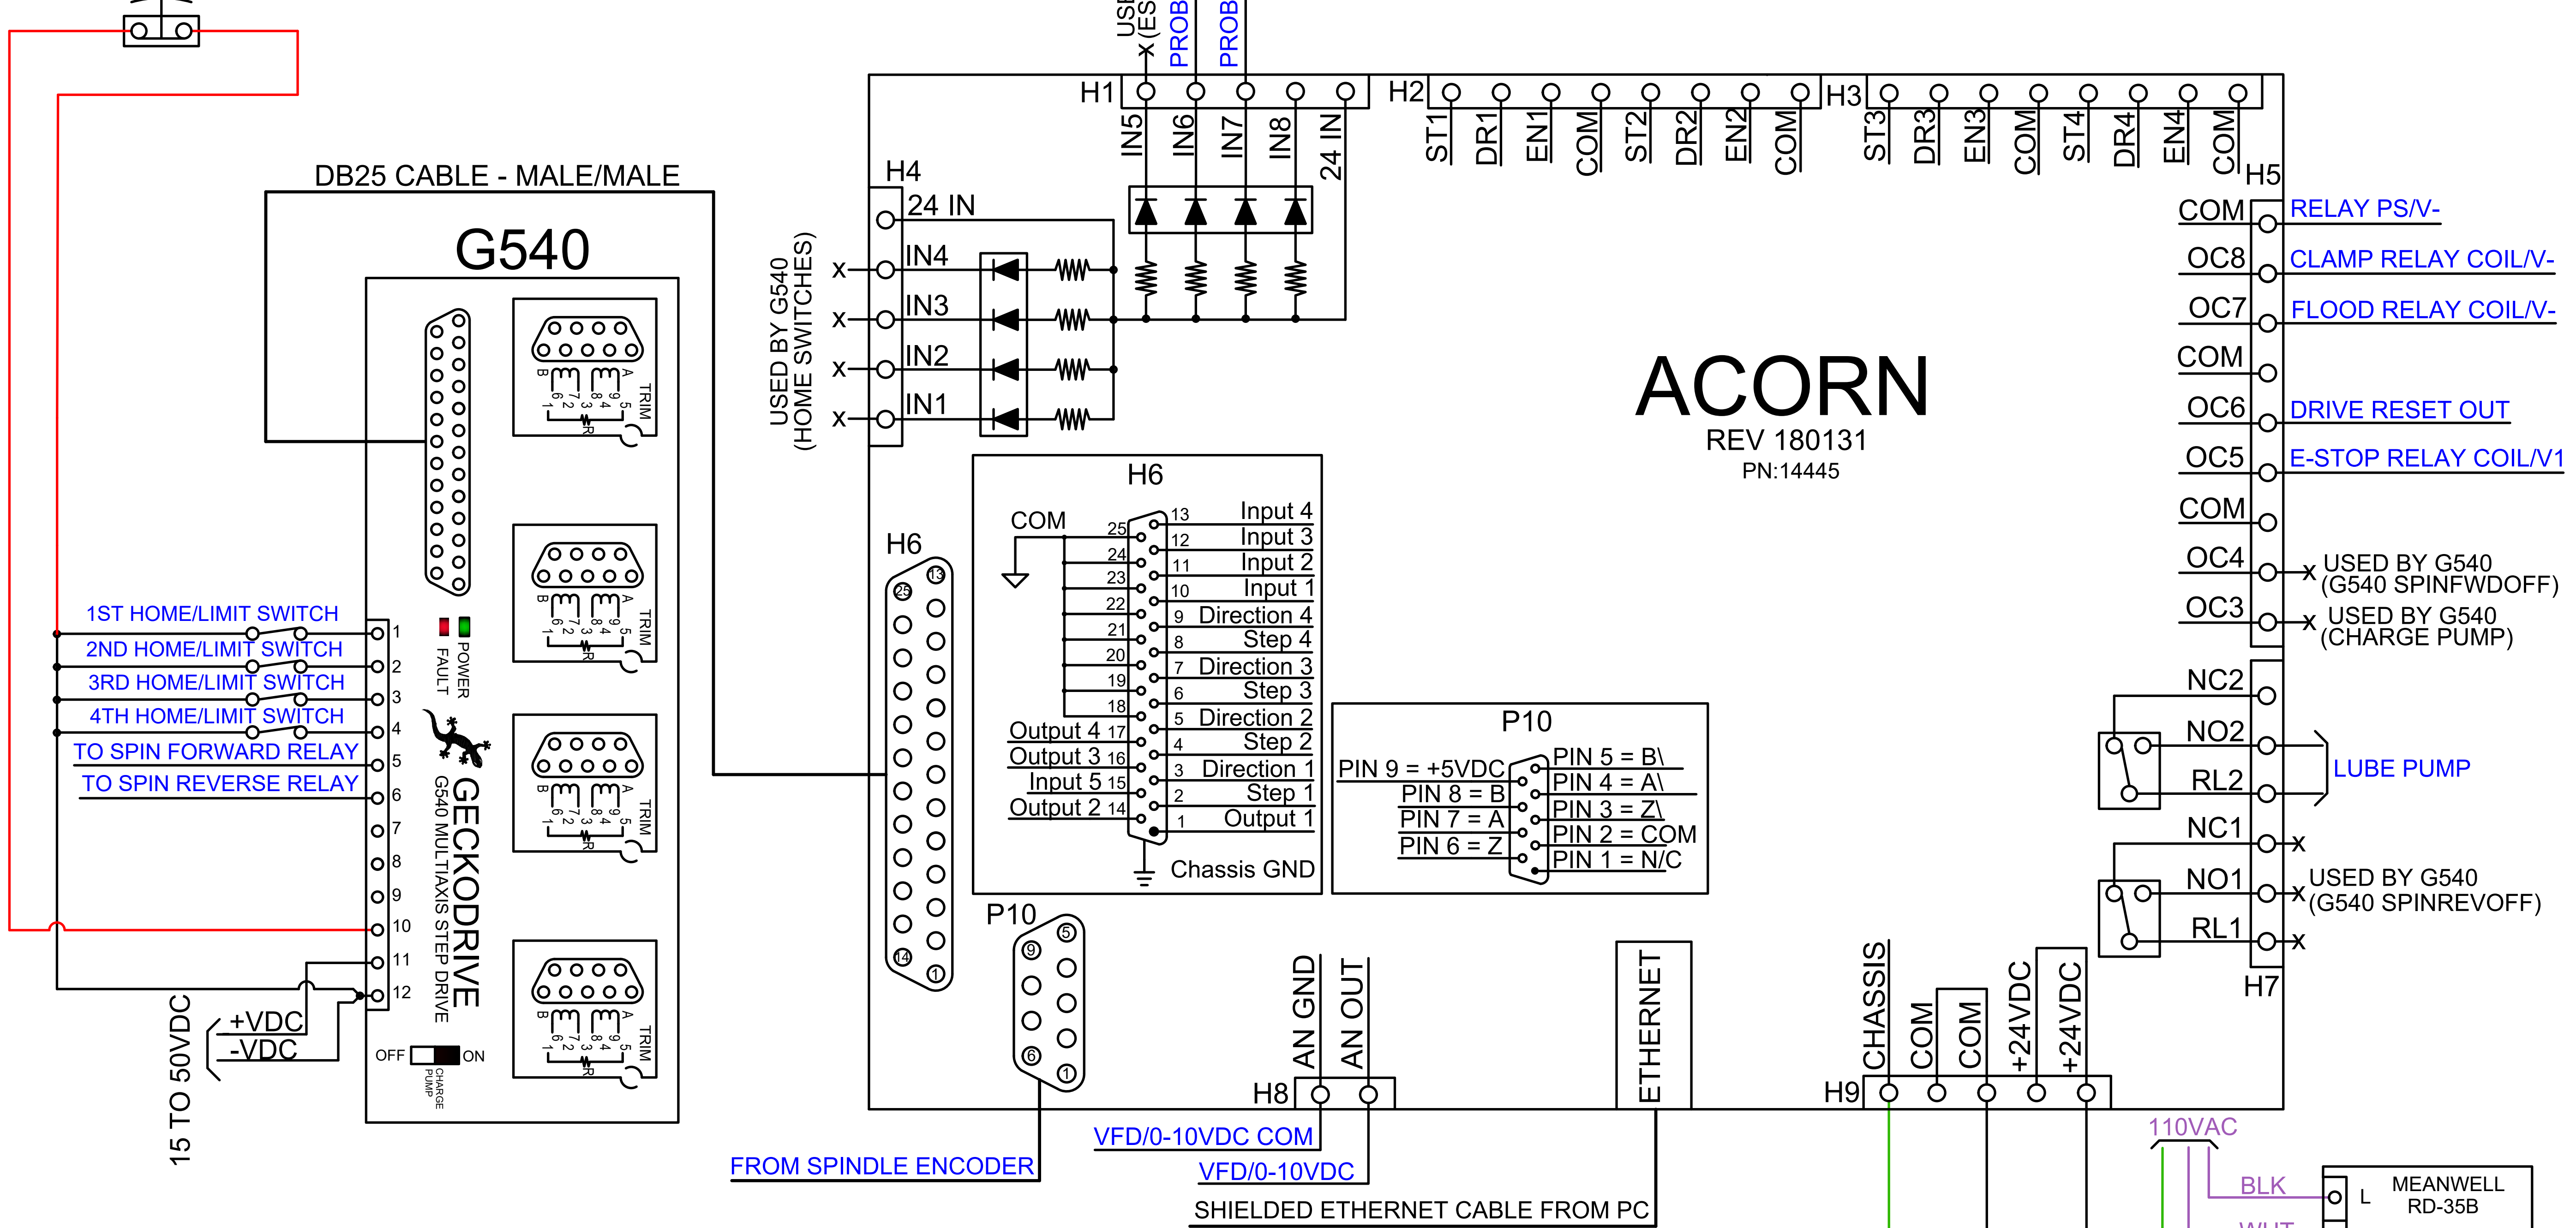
USI
x (ES
PROB
PROB
H1
IN5
IN6
IN7
IN8
24 IN
H2
ST1
DR1
EN1
COM
ST2
DR2
EN2
COM
H3
ST3
DR3
EN3
COM
ST4
DR4
EN4
COM
H5

DB25 CABLE - MALE/MALE
G540
H4
24 IN
IN4
IN3
IN2
IN1
x
x
x
x
USED BY G540
(HOME SWITCHES)

COM RELAY PS/V-
OC8 CLAMP RELAY COIL/V-
OC7 FLOOD RELAY COIL/V-
COM
OC6 DRIVE RESET OUT
OC5 E-STOP RELAY COIL/V1
COM
OC4 x USED BY G540 (G540 SPINFWDOFF)
OC3 x USED BY G540 (CHARGE PUMP)

ACORN
REV 180131
PN:14445

H6
COM
25 24 23 22 21 20 19 18
13 Input 4
12 Input 3
11 Input 2
10 Input 1
9 Direction 4
8 Step 4
7 Direction 3
6 Step 3
5 Direction 2
4 Step 2
3 Direction 1
2 Step 1
1 Output 1
Output 4 17
Output 3 16
Input 5 15
Output 2 14
Chassis GND

H6
25 13
14 1

P10
PIN 9 = +5VDC
PIN 8 = B
PIN 7 = A
PIN 6 = Z
PIN 5 = B\
PIN 4 = A\
PIN 3 = Z\
PIN 2 = COM
PIN 1 = N/C

NC2
NO2
RL2
LUBE PUMP
NC1 x
NO1 x USED BY G540 (G540 SPINREVOFF)
RL1 x
H7

1ST HOME/LIMIT SWITCH
2ND HOME/LIMIT SWITCH
3RD HOME/LIMIT SWITCH
4TH HOME/LIMIT SWITCH
TO SPIN FORWARD RELAY
TO SPIN REVERSE RELAY
1 2 3 4 5 6 7 8 9 10 11 12
FAULT POWER
GECKODRIVE
G540 MULTIAXIS STEP DRIVE
TRIM
B A 6 7 2 3 8 4 9 5 1 R
+VDC
-VDC
15 TO 50VDC
OFF ON
CHARGE PUMP

P10
9 5 6 1
AN GND
AN OUT
H8
ETHERNET
CHASSIS
COM
COM
+24VDC
+24VDC
H9
FROM SPINDLE ENCODER
VFD/0-10VDC COM
VFD/0-10VDC
SHIELDED ETHERNET CABLE FROM PC
110VAC
BLK
WHT
L
MEANWELL
RD-35B